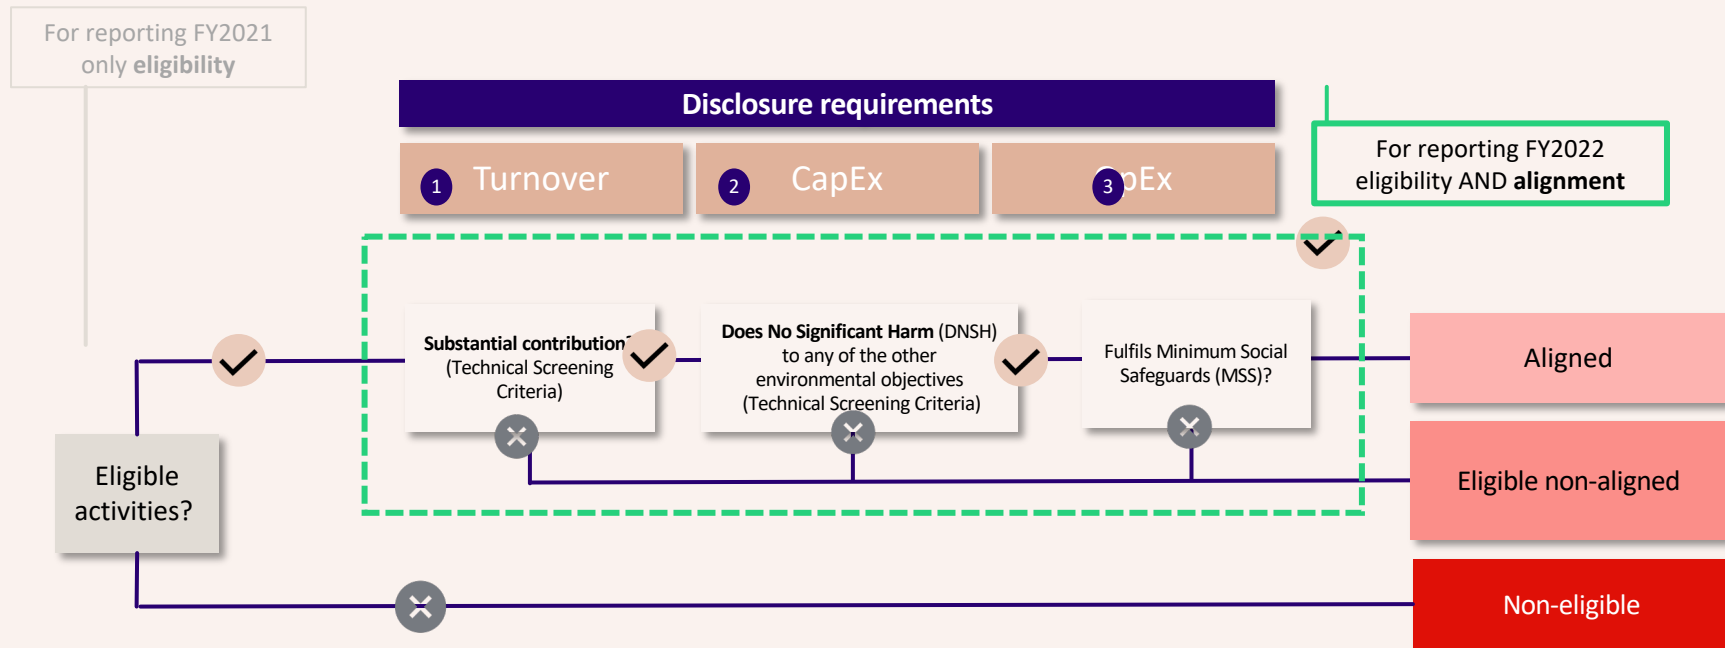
For reporting FY2021 only **eligibility**

Disclosure requirements

1 Turnover

2 CapEx

3 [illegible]pEx

For reporting FY2022 eligibility AND **alignment**

**Substantial contribution?** (Technical Screening Criteria)

**Does No Significant Harm** (DNSH) to any of the other environmental objectives (Technical Screening Criteria)

Fulfils Minimum Social Safeguards (MSS)?

Aligned

Eligible activities?

Eligible non-aligned

Non-eligible